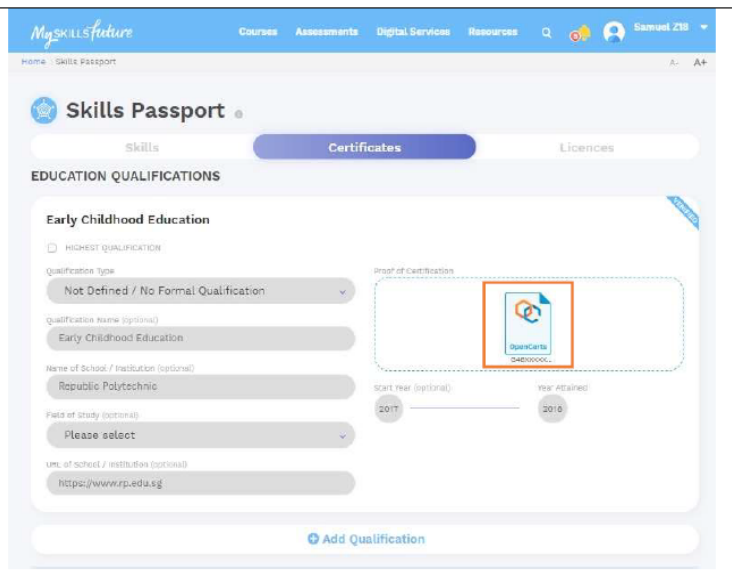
MySkillsFuture Courses Assessments Digital Services Resources Samuel Z18

Home Skills Passport A- A+

Skills Passport

Skills Certificates Licences

EDUCATION QUALIFICATIONS

VERIFIED

Early Childhood Education

HIGHEST QUALIFICATION

Qualification Type
Not Defined / No Formal Qualification

Qualification Name (optional)
Early Childhood Education

Name of School / Institution (optional)
Republic Polytechnic

Field of Study (optional)
Please select

URL of School / Institution (optional)
https://www.rp.edu.sg

Proof of Certification
OpenCerts
0460000...

Start Year (optional) Year Attained
2017 2018

Add Qualification